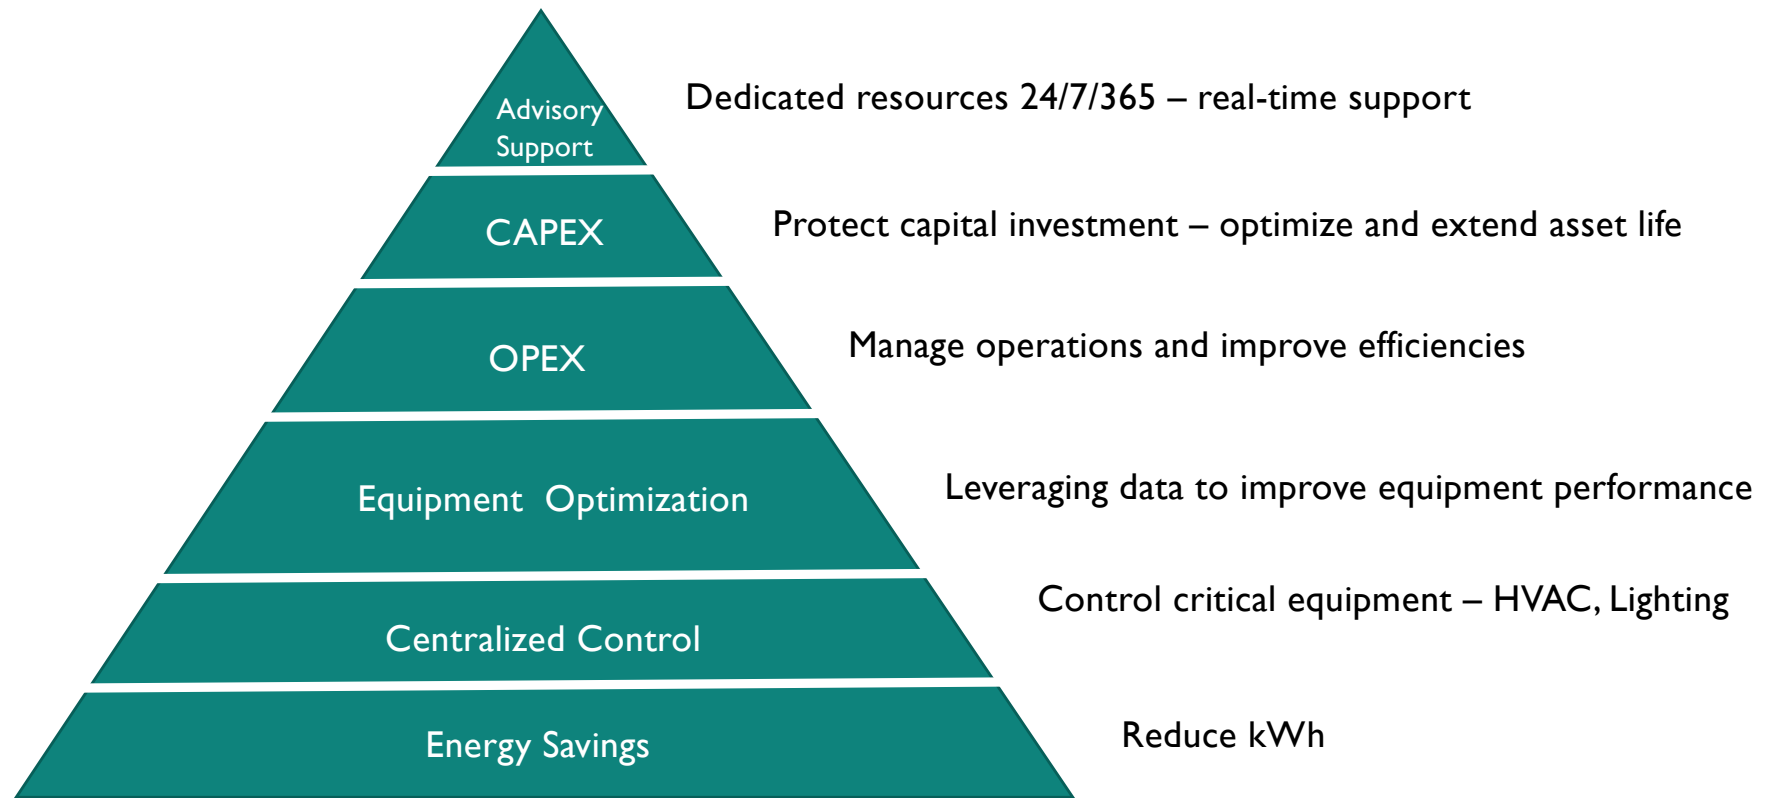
Advisory Support

Dedicated resources 24/7/365 – real-time support

CAPEX

Protect capital investment – optimize and extend asset life

OPEX

Manage operations and improve efficiencies

Equipment Optimization

Leveraging data to improve equipment performance

Centralized Control

Control critical equipment – HVAC, Lighting

Energy Savings

Reduce kWh